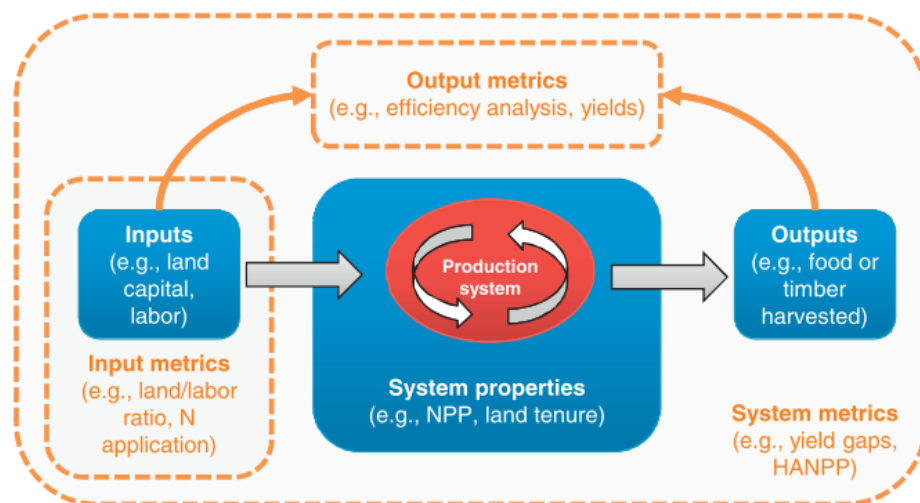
Output metrics
(e.g., efficiency analysis, yields)

Inputs
(e.g., land capital, labor)

Input metrics
(e.g., land/labor ratio, N application)

Production system

System properties
(e.g., NPP, land tenure)

Outputs
(e.g., food or timber harvested)

System metrics
(e.g., yield gaps, HANPP)